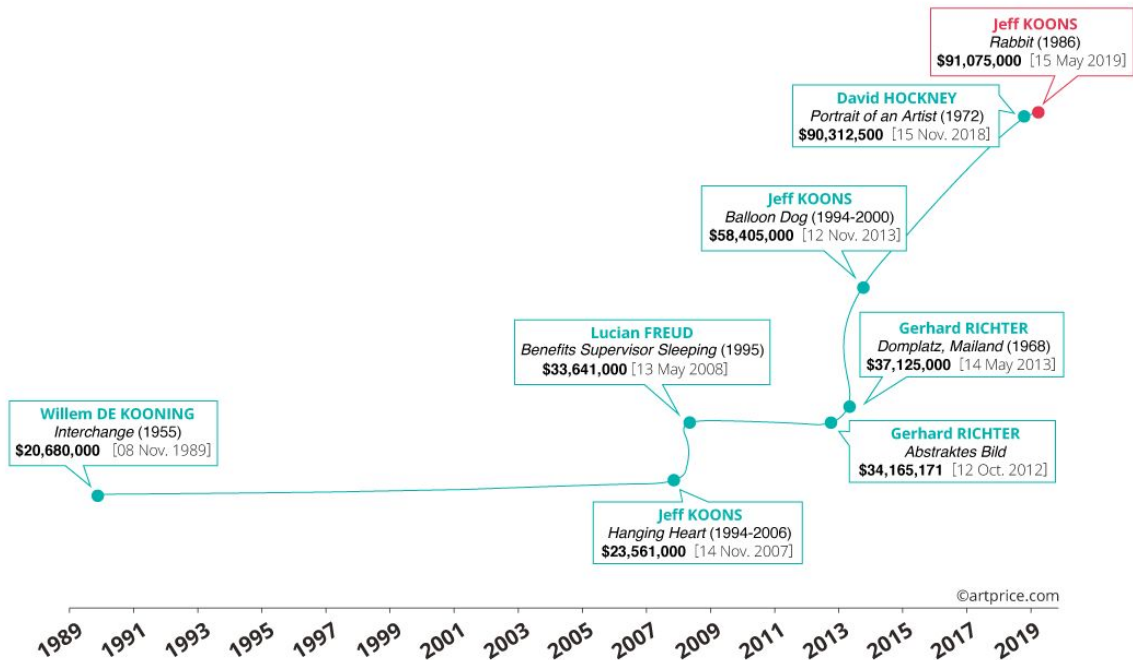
Jeff KOONS
*Rabbit* (1986)
**$91,075,000** [15 May 2019]

David HOCKNEY
*Portrait of an Artist* (1972)
**$90,312,500** [15 Nov. 2018]

Jeff KOONS
*Balloon Dog* (1994-2000)
**$58,405,000** [12 Nov. 2013]

Gerhard RICHTER
*Domplatz, Mailand* (1968)
**$37,125,000** [14 May 2013]

Lucian FREUD
*Benefits Supervisor Sleeping* (1995)
**$33,641,000** [13 May 2008]

Willem DE KOONING
*Interchange* (1955)
**$20,680,000** [08 Nov. 1989]

Gerhard RICHTER
*Abstraktes Bild*
**$34,165,171** [12 Oct. 2012]

Jeff KOONS
*Hanging Heart* (1994-2006)
**$23,561,000** [14 Nov. 2007]

©artprice.com

1989 1991 1993 1995 1997 1999 2001 2003 2005 2007 2009 2011 2013 2015 2017 2019